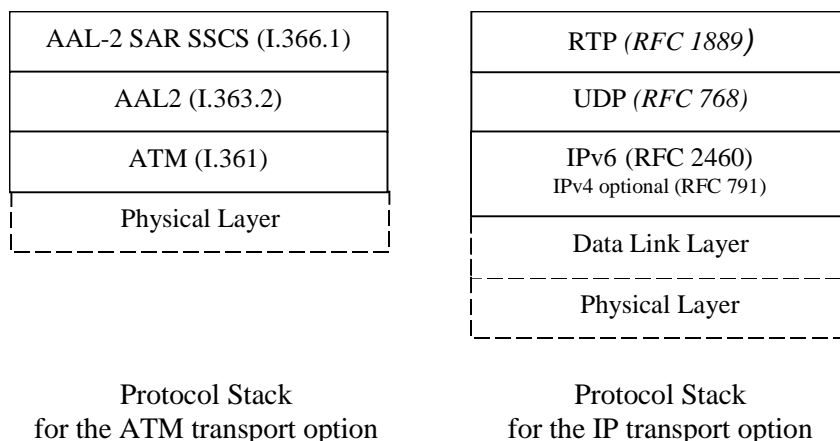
AAL-2 SAR SSCS (I.366.1)

AAL2 (I.363.2)

ATM (I.361)

Physical Layer

Protocol Stack for the ATM transport option

RTP *(RFC 1889)*

UDP *(RFC 768)*

IPv6 (RFC 2460)
IPv4 optional (RFC 791)

Data Link Layer

Physical Layer

Protocol Stack for the IP transport option